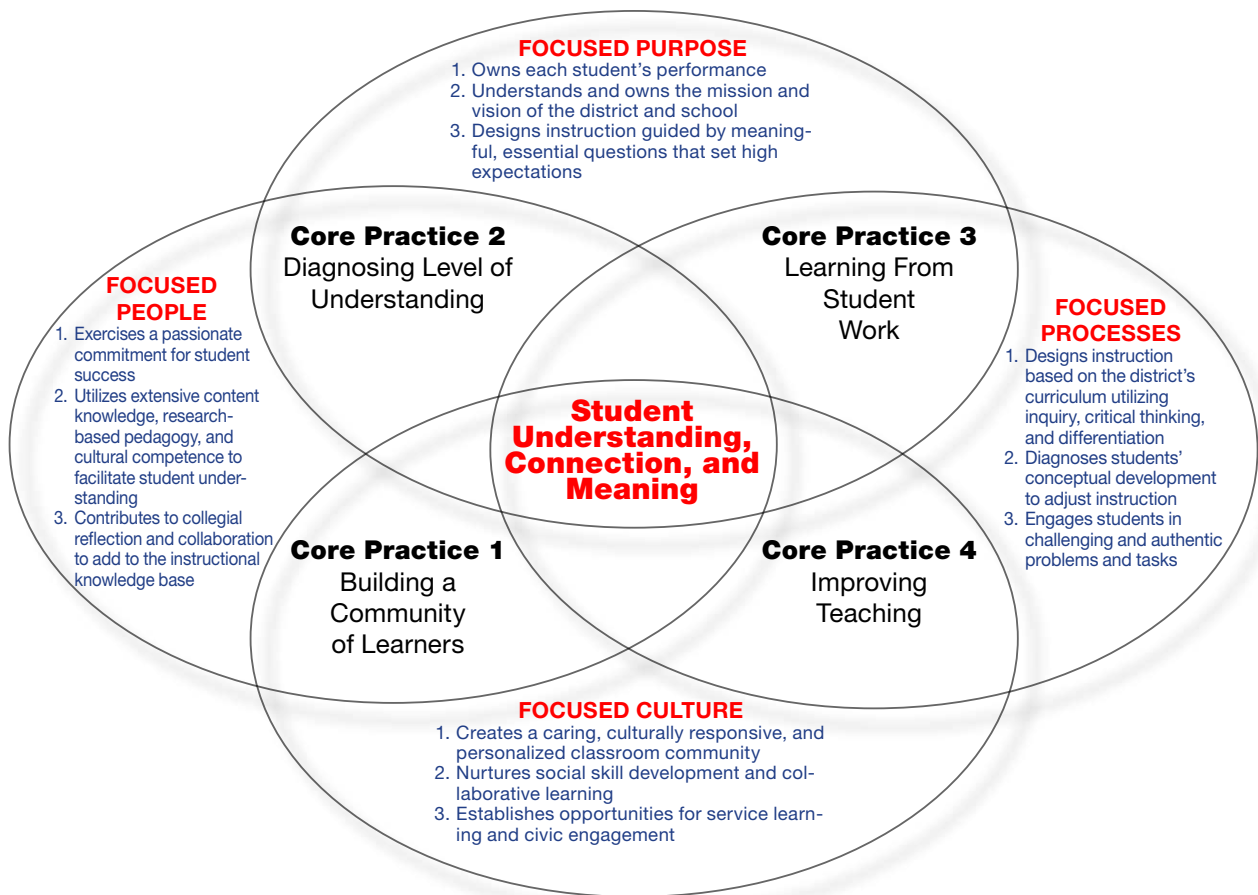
FOCUSED PURPOSE
1. Owns each student's performance
2. Understands and owns the mission and vision of the district and school
3. Designs instruction guided by meaningful, essential questions that set high expectations

Core Practice 2
Diagnosing Level of Understanding

Core Practice 3
Learning From Student Work

FOCUSED PEOPLE
1. Exercises a passionate commitment for student success
2. Utilizes extensive content knowledge, research-based pedagogy, and cultural competence to facilitate student understanding
3. Contributes to collegial reflection and collaboration to add to the instructional knowledge base

Student Understanding, Connection, and Meaning

FOCUSED PROCESSES
1. Designs instruction based on the district's curriculum utilizing inquiry, critical thinking, and differentiation
2. Diagnoses students' conceptual development to adjust instruction
3. Engages students in challenging and authentic problems and tasks

Core Practice 1
Building a Community of Learners

Core Practice 4
Improving Teaching

FOCUSED CULTURE
1. Creates a caring, culturally responsive, and personalized classroom community
2. Nurtures social skill development and collaborative learning
3. Establishes opportunities for service learning and civic engagement